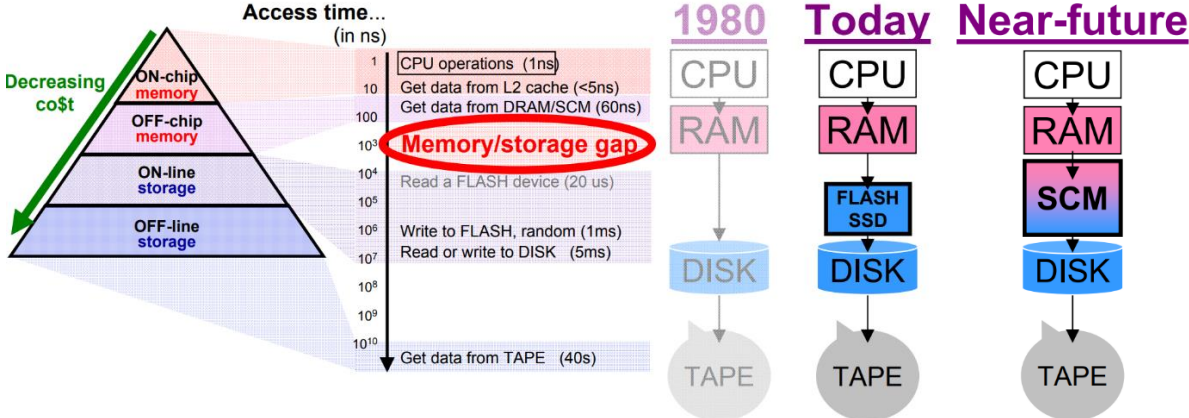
Decreasing co$t

ON-chip memory

OFF-chip memory

ON-line storage

OFF-line storage

Access time... (in ns)

1 CPU operations (1ns)

10 Get data from L2 cache (<5ns)

100 Get data from DRAM/SCM (60ns)

$10^3$ Memory/storage gap

$10^4$ Read a FLASH device (20 us)

$10^5$

$10^6$ Write to FLASH, random (1ms)

$10^7$ Read or write to DISK (5ms)

$10^8$

$10^9$

$10^{10}$ Get data from TAPE (40s)

1980

CPU

RAM

DISK

TAPE

Today

CPU

RAM

FLASH SSD

DISK

TAPE

Near-future

CPU

RAM

SCM

DISK

TAPE